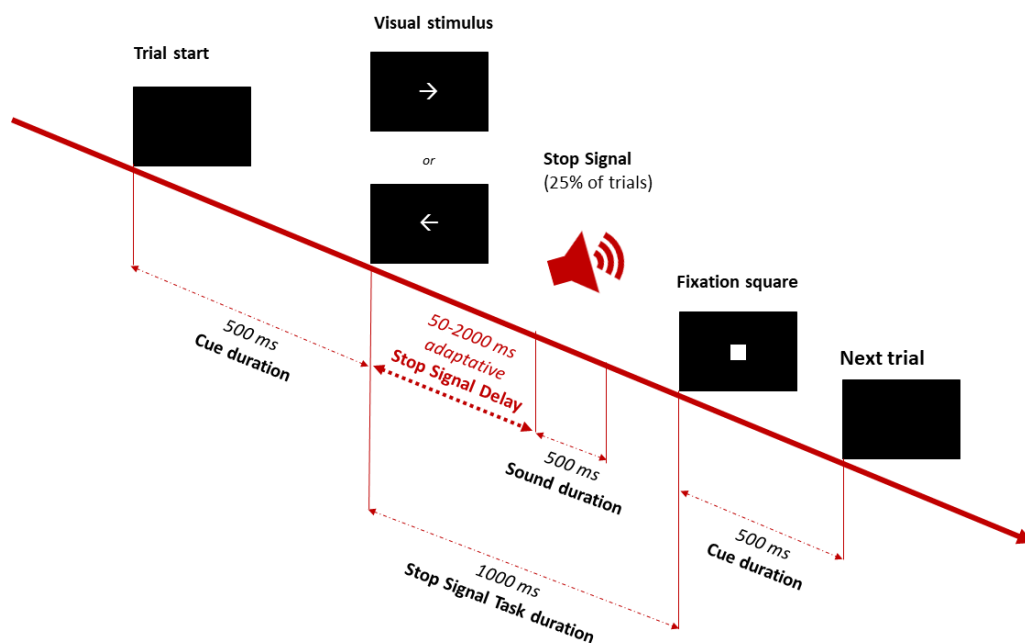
Trial start

Visual stimulus

→

or

←

Stop Signal
(25% of trials)

Fixation square

Next trial

500 ms
Cue duration

50-2000 ms
adaptative
Stop Signal Delay

500 ms
Sound duration

1000 ms
Stop Signal Task duration

500 ms
Cue duration